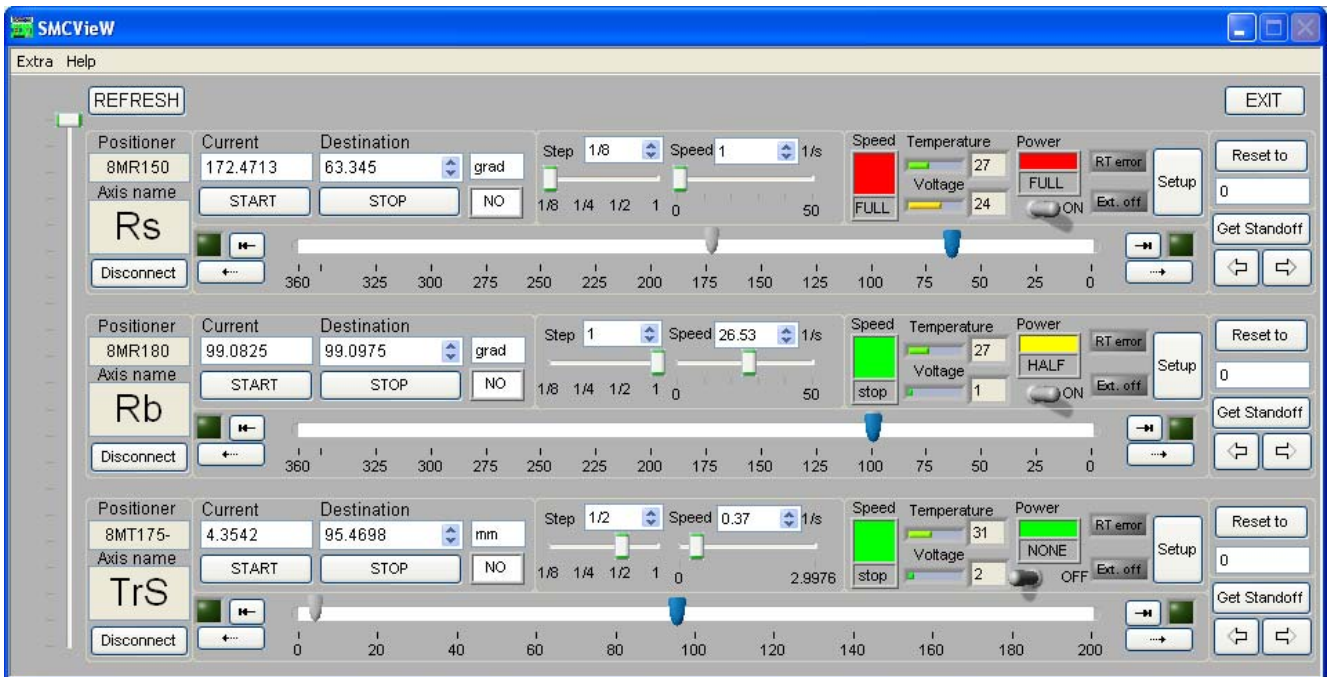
SMCVieW

Extra Help

REFRESH

EXIT

Positioner
8MR150
Axis name
Rs
Disconnect

Current
172.4713
START

Destination
63.345
grad
STOP
NO

Step 1/8
Speed 1
1/s
1/8 1/4 1/2 1
0
50

Speed
FULL
Temperature
27
Voltage
24
Power
FULL
ON
RT error
Ext. off
Setup

Reset to
0
Get Standoff

360 325 300 275 250 225 200 175 150 125 100 75 50 25 0

Positioner
8MR180
Axis name
Rb
Disconnect

Current
99.0825
START

Destination
99.0975
grad
STOP
NO

Step 1
Speed 26.53
1/s
1/8 1/4 1/2 1
0
50

Speed
stop
Temperature
27
Voltage
1
Power
HALF
ON
RT error
Ext. off
Setup

Reset to
0
Get Standoff

360 325 300 275 250 225 200 175 150 125 100 75 50 25 0

Positioner
8MT175-
Axis name
TrS
Disconnect

Current
4.3542
START

Destination
95.4698
mm
STOP
NO

Step 1/2
Speed 0.37
1/s
1/8 1/4 1/2 1
0
2.9976

Speed
stop
Temperature
31
Voltage
2
Power
NONE
OFF
RT error
Ext. off
Setup

Reset to
0
Get Standoff

0 20 40 60 80 100 120 140 160 180 200